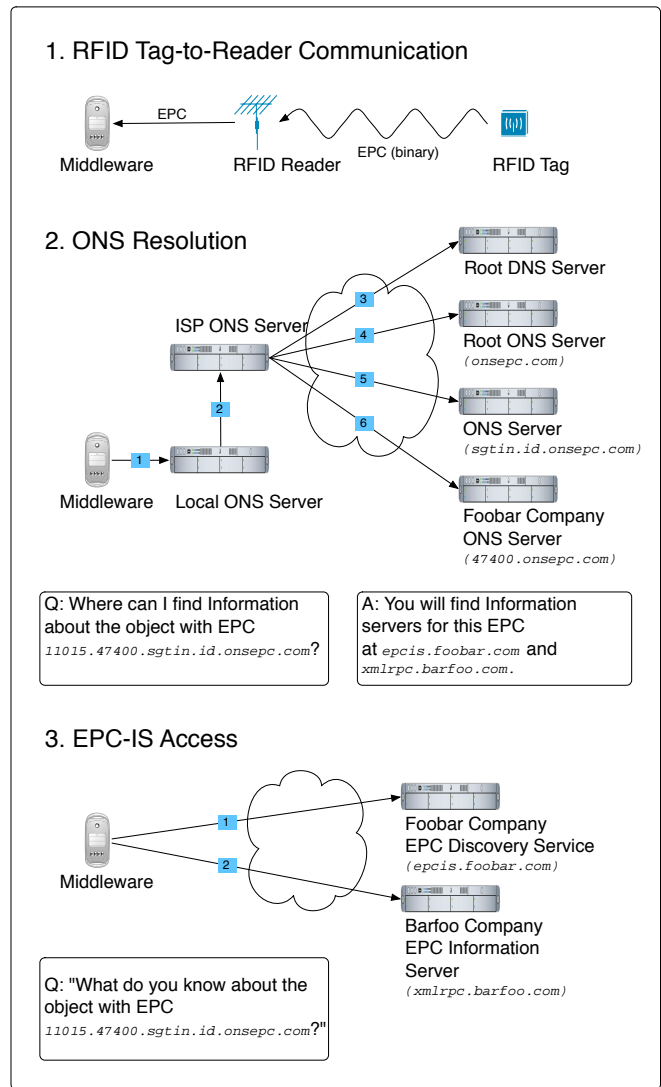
1. RFID Tag-to-Reader Communication

EPC

Middleware

RFID Reader

EPC (binary)

RFID Tag

2. ONS Resolution

Root DNS Server

3

ISP ONS Server

4

Root ONS Server
(onsepc.com)

5

2

ONS Server
(sgtin.id.onsepc.com)

6

1

Middleware

Local ONS Server

Foobar Company ONS Server
(47400.onsepc.com)

Q: Where can I find Information about the object with EPC 11015.47400.sgtin.id.onsepc.com?

A: You will find Information servers for this EPC at epcis.foobar.com and xmlrpc.barfoo.com.

3. EPC-IS Access

1

Foobar Company EPC Discovery Service
(epcis.foobar.com)

2

Middleware

Barfoo Company EPC Information Server
(xmlrpc.barfoo.com)

Q: "What do you know about the object with EPC 11015.47400.sgtin.id.onsepc.com?"